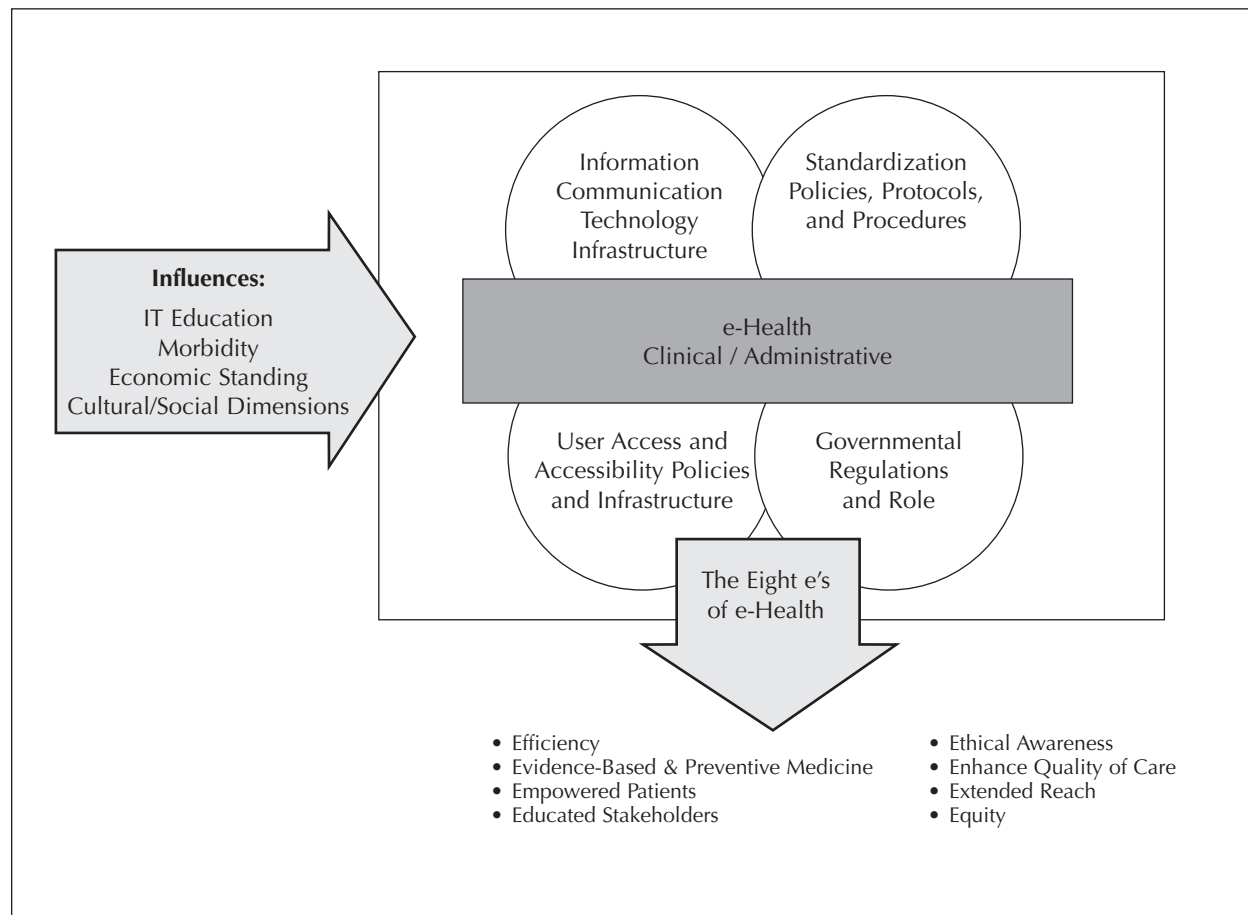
Influences:
IT Education
Morbidity
Economic Standing
Cultural/Social Dimensions

Information Communication Technology Infrastructure

Standardization Policies, Protocols, and Procedures

e-Health
Clinical / Administrative

User Access and Accessibility Policies and Infrastructure

Governmental Regulations and Role

The Eight e's of e-Health

• Efficiency
• Evidence-Based & Preventive Medicine
• Empowered Patients
• Educated Stakeholders

• Ethical Awareness
• Enhance Quality of Care
• Extended Reach
• Equity